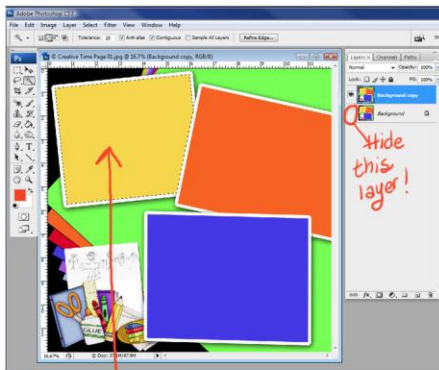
Adobe Photoshop
File Edit Image Layer Select Filter View Window Help
Tolerance: 32 Anti-alias Contiguous Sample All Layers Refine Edge...
Ps
Creative Time Page ID.jpg @ 16.7% (Background copy, RGB/8)
Layers × Channels Paths
Normal Opacity: 100%
Lock: Fill: 100%
Background copy
Background
Hide this layer!
16.67% Doc: 23.8M/47.6M